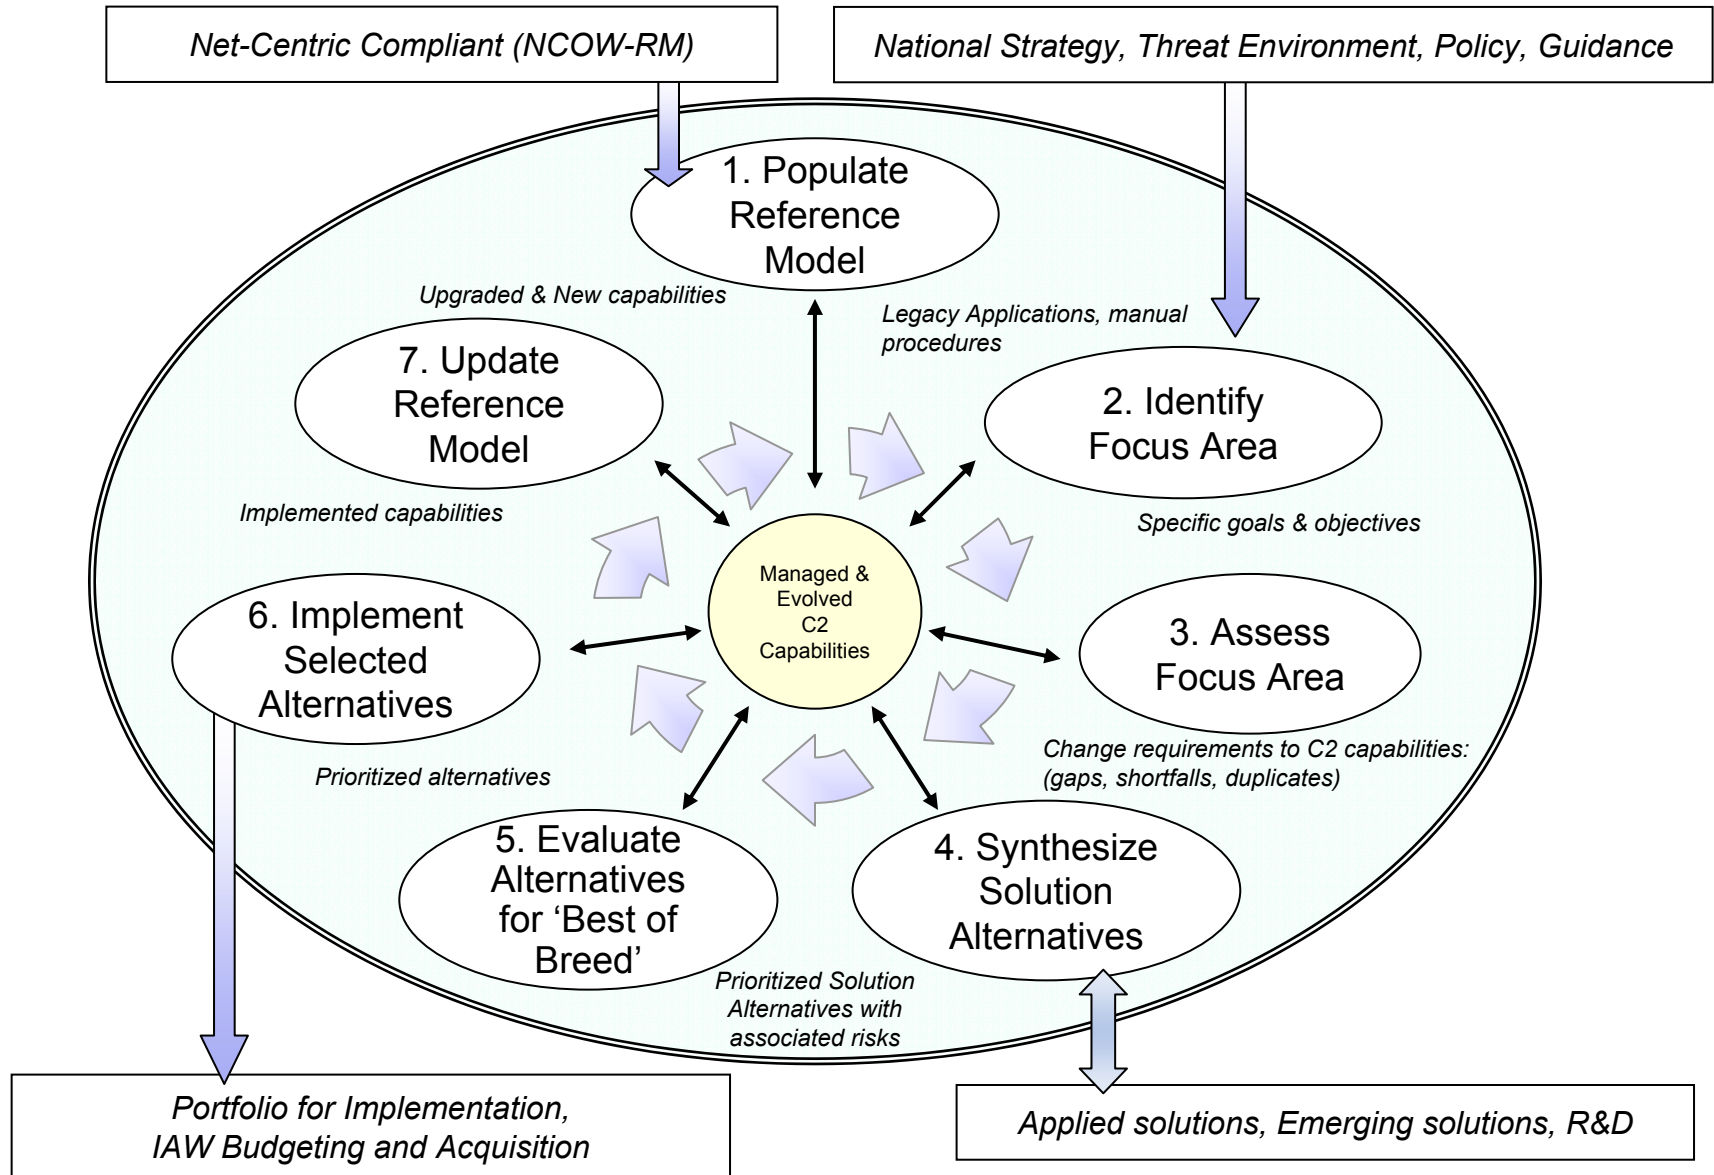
Net-Centric Compliant (NCOW-RM)

National Strategy, Threat Environment, Policy, Guidance

1. Populate Reference Model

Upgraded & New capabilities

Legacy Applications, manual procedures

7. Update Reference Model

2. Identify Focus Area

Implemented capabilities

Specific goals & objectives

Managed & Evolved C2 Capabilities

6. Implement Selected Alternatives

3. Assess Focus Area

Change requirements to C2 capabilities: (gaps, shortfalls, duplicates)

Prioritized alternatives

5. Evaluate Alternatives for 'Best of Breed'

4. Synthesize Solution Alternatives

Prioritized Solution Alternatives with associated risks

Portfolio for Implementation, IAW Budgeting and Acquisition

Applied solutions, Emerging solutions, R&D